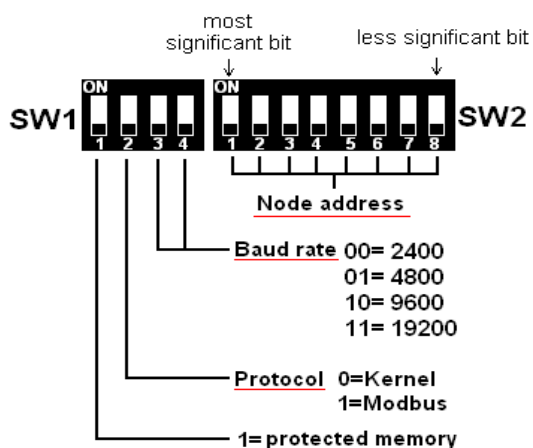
most significant bit

less significant bit

↓

↓

ON

SW1

1 2 3 4

ON

1 2 3 4 5 6 7 8

SW2

Node address

Baud rate 00= 2400
01= 4800
10= 9600
11= 19200

Protocol 0=Kernel
1=Modbus

1= protected memory